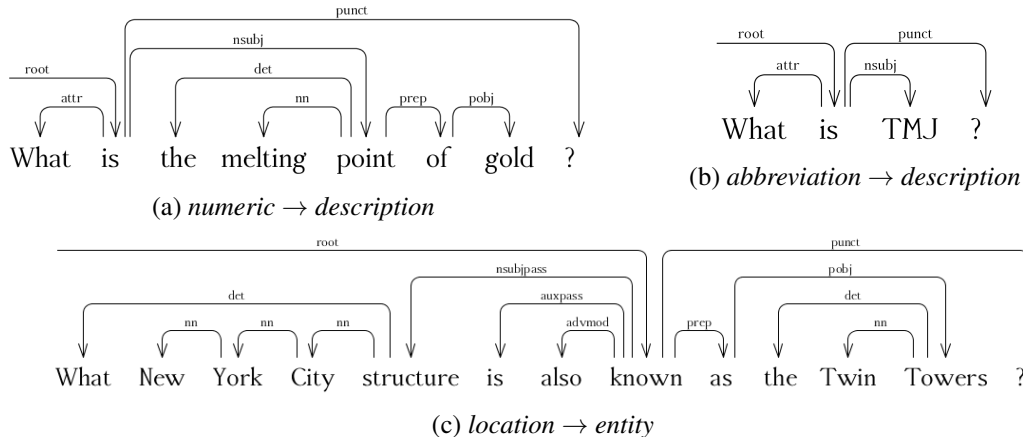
punct
nsubj
root
det
attr
nn
prep
pobj
What is the melting point of gold ?
(a) *numeric* $\rightarrow$ *description*

root
punct
attr
nsubj
What is TMJ ?
(b) *abbreviation* $\rightarrow$ *description*

root
punct
nsubjpass
pobj
det
auxpass
det
nn
nn
nn
advmod
prep
nn
What New York City structure is also known as the Twin Towers ?
(c) *location* $\rightarrow$ *entity*